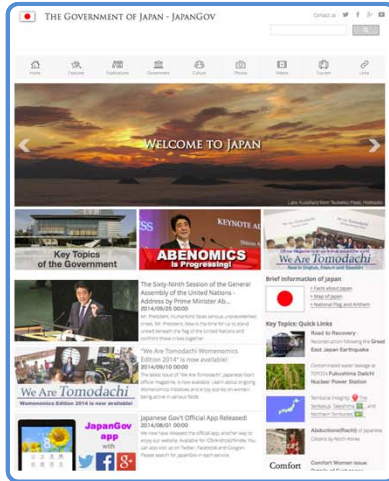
THE GOVERNMENT OF JAPAN - JAPANGOV

Contact us

Home Features Publications Government Culture Photos Videos Tourism Links

WELCOME TO JAPAN

Lake Kussharo from Tsubetsu Pass, Hokkaido

Key Topics of the Government

ABENOMICS is Progressing!

KEYNOTE A

We Are Tomodachi

Brief information of Japan
> Facts about Japan
> Map of Japan
> National Flag and Anthem

The Sixty-Ninth Session of the General Assembly of the United Nations - Address by Prime Minister Ab...
2014/09/25 00:00
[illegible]

"We Are Tomodachi" Womenomics Edition 2014" is now available!
2014/09/19 00:00
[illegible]

We Are Tomodachi
Womenomics Edition 2014 is now available

Key Topics: Quick Links

Road to Recovery - Reconstruction following the Great East Japan Earthquake

Contaminated water leakage at TEPCO's Fukushima Daiichi Nuclear Power Station

Territorial Integrity: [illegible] The Senkakus, Takeshima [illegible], and Northern Territories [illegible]

Abductions[North] of Japanese Citizens by North Korea

Japanese Gov't Official App Released!
2014/08/01 00:00
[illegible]

JapanGov app with

Comfort

Comfort Women Issue
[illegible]